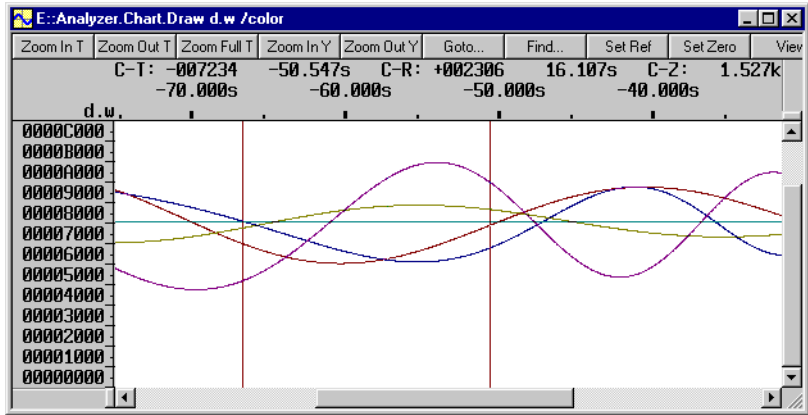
E::Analyzer.Chart.Draw d.w /color

Zoom In T | Zoom Out T | Zoom Full T | Zoom In Y | Zoom Out Y | Goto... | Find... | Set Ref | Set Zero | View

C-T: -007234 -50.547s C-R: +002306 16.107s C-Z: 1.527k

-70.000s -60.000s -50.000s -40.000s

d.w.

0000C000
0000B000
0000A000
00009000
00008000
00007000
00006000
00005000
00004000
00003000
00002000
00001000
00000000